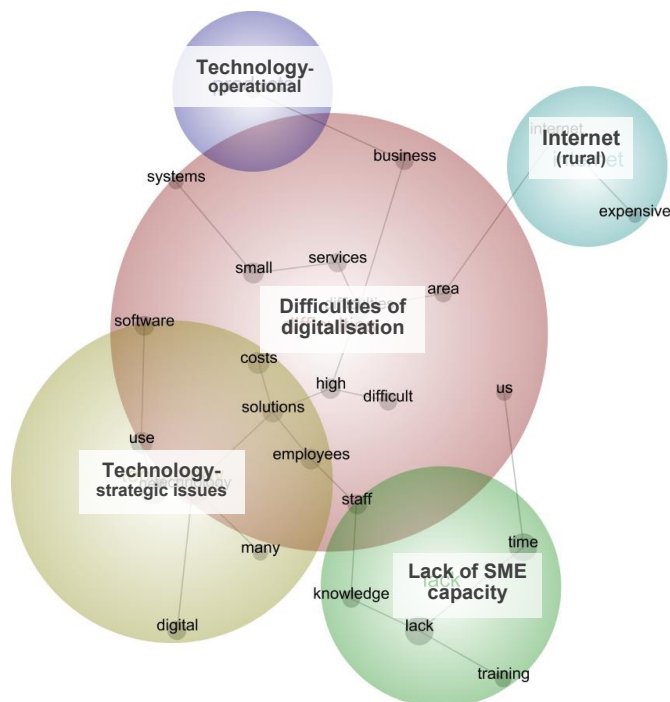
Technology-
operational

Internet
(rural)

business

systems

expensive

services

small

area

Difficulties of
digitalisation

software

costs

high

difficult

us

solutions

use

employees

Technology-
strategic issues

staff

time

many

Lack of SME
capacity

knowledge

digital

lack

training